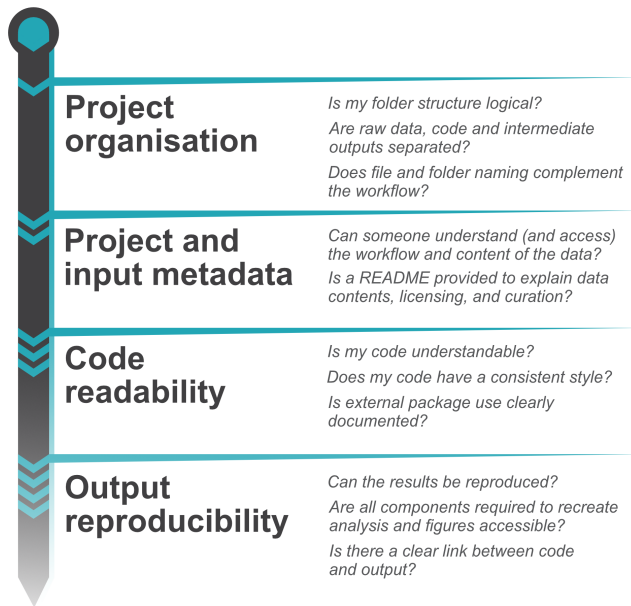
Project organisation

Is my folder structure logical?

Are raw data, code and intermediate outputs separated?

Does file and folder naming complement the workflow?

Project and input metadata

Can someone understand (and access) the workflow and content of the data?

Is a README provided to explain data contents, licensing, and curation?

Code readability

Is my code understandable?

Does my code have a consistent style?

Is external package use clearly documented?

Output reproducibility

Can the results be reproduced?

Are all components required to recreate analysis and figures accessible?

Is there a clear link between code and output?